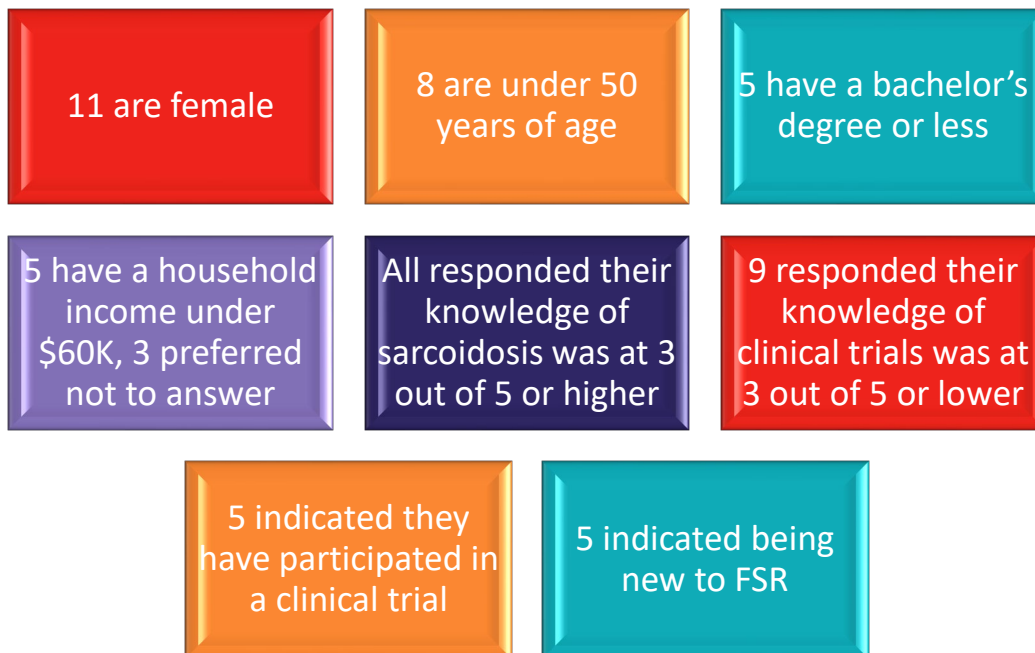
11 are female

8 are under 50 years of age

5 have a bachelor's degree or less

5 have a household income under $60K, 3 preferred not to answer

All responded their knowledge of sarcoidosis was at 3 out of 5 or higher

9 responded their knowledge of clinical trials was at 3 out of 5 or lower

5 indicated they have participated in a clinical trial

5 indicated being new to FSR